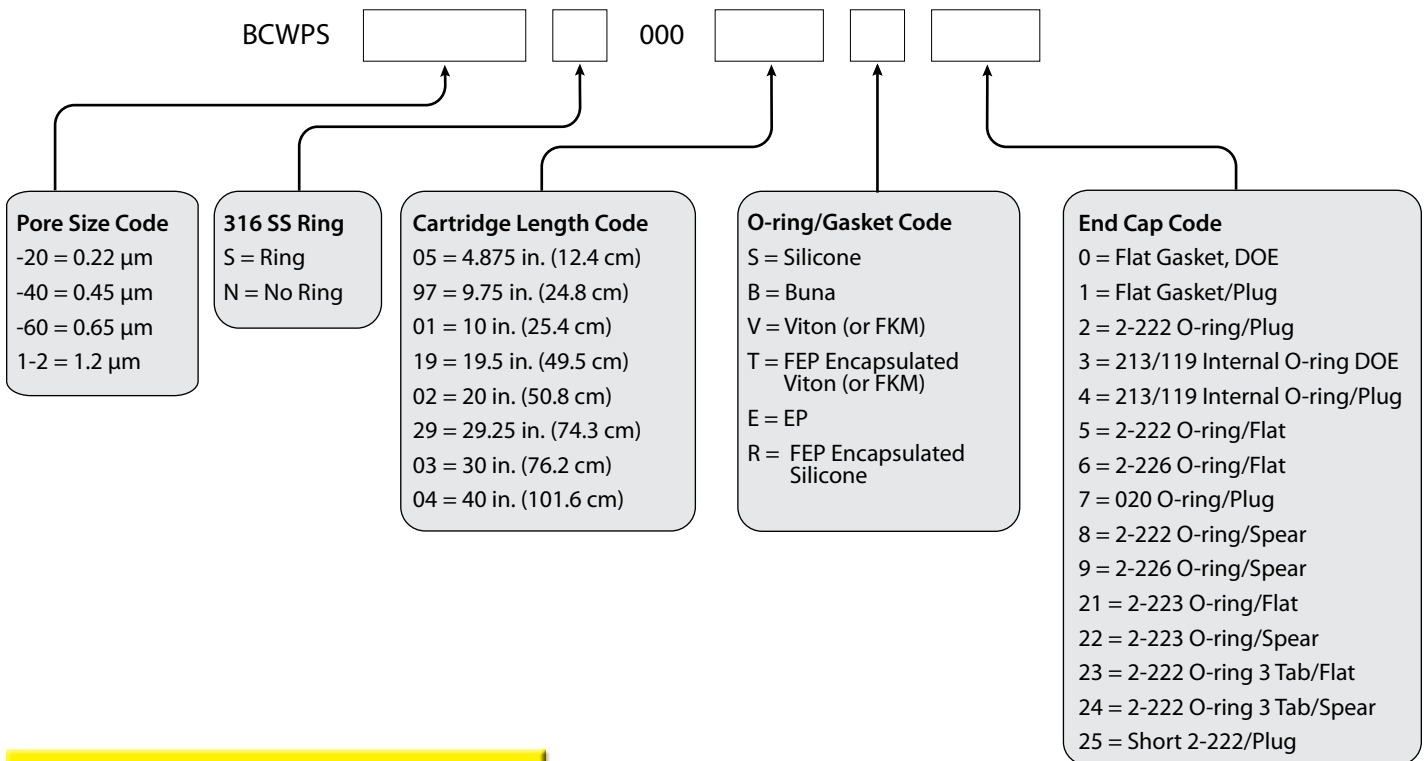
BCWPS 000

Pore Size Code
-20 = 0.22 µm
-40 = 0.45 µm
-60 = 0.65 µm
1-2 = 1.2 µm

316 SS Ring
S = Ring
N = No Ring

Cartridge Length Code
05 = 4.875 in. (12.4 cm)
97 = 9.75 in. (24.8 cm)
01 = 10 in. (25.4 cm)
19 = 19.5 in. (49.5 cm)
02 = 20 in. (50.8 cm)
29 = 29.25 in. (74.3 cm)
03 = 30 in. (76.2 cm)
04 = 40 in. (101.6 cm)

O-ring/Gasket Code
S = Silicone
B = Buna
V = Viton (or FKM)
T = FEP Encapsulated Viton (or FKM)
E = EP
R = FEP Encapsulated Silicone

End Cap Code
0 = Flat Gasket, DOE
1 = Flat Gasket/Plug
2 = 2-222 O-ring/Plug
3 = 213/119 Internal O-ring DOE
4 = 213/119 Internal O-ring/Plug
5 = 2-222 O-ring/Flat
6 = 2-226 O-ring/Flat
7 = 020 O-ring/Plug
8 = 2-222 O-ring/Spear
9 = 2-226 O-ring/Spear
21 = 2-223 O-ring/Flat
22 = 2-223 O-ring/Spear
23 = 2-222 O-ring 3 Tab/Flat
24 = 2-222 O-ring 3 Tab/Spear
25 = Short 2-222/Plug